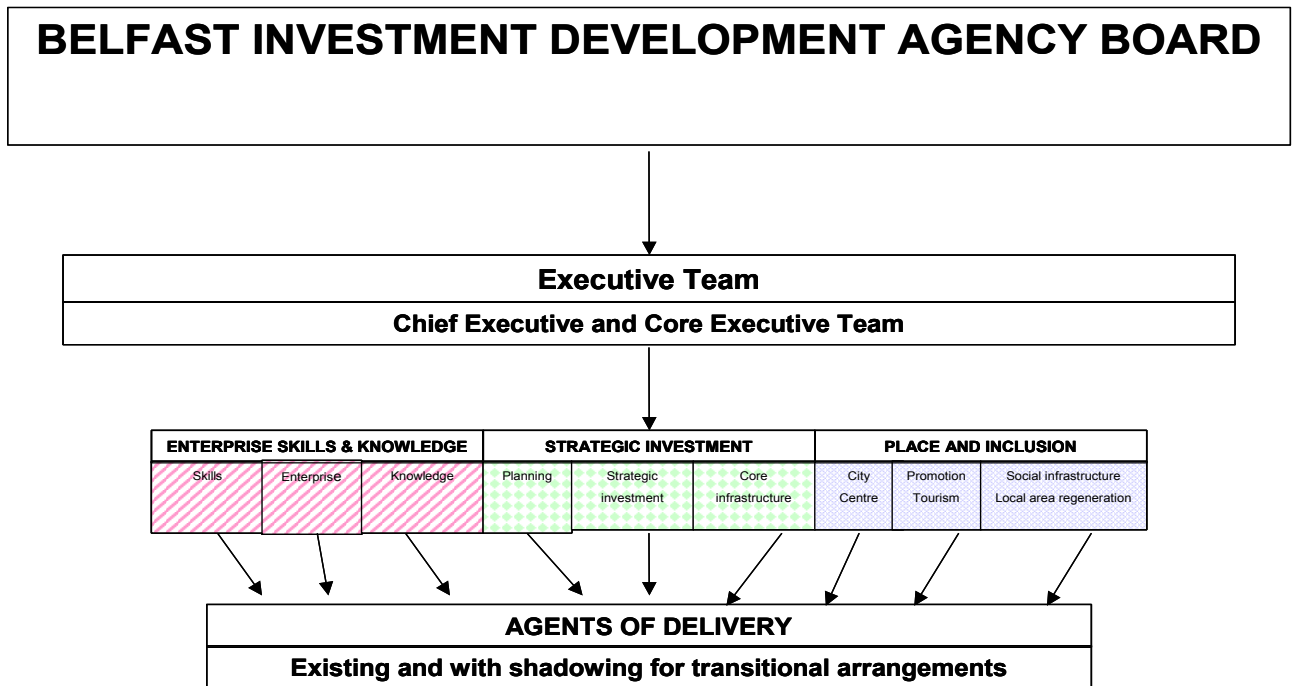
BELFAST INVESTMENT DEVELOPMENT AGENCY BOARD

Executive Team

Chief Executive and Core Executive Team

ENTERPRISE SKILLS & KNOWLEDGE

Skills

Enterprise

Knowledge

STRATEGIC INVESTMENT

Planning

Strategic investment

Core infrastructure

PLACE AND INCLUSION

City Centre

Promotion Tourism

Social infrastructure Local area regeneration

AGENTS OF DELIVERY

Existing and with shadowing for transitional arrangements